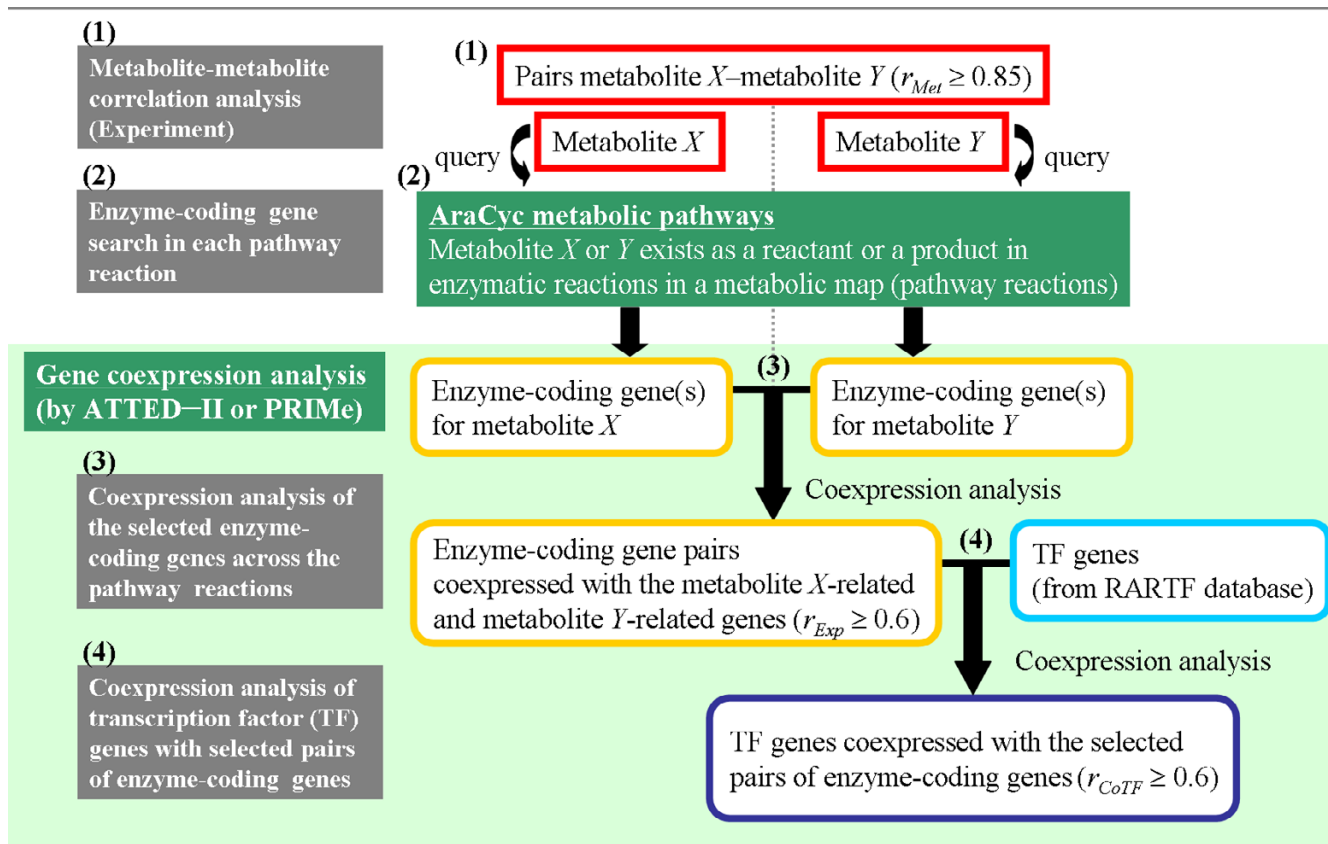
(1)
Metabolite-metabolite correlation analysis (Experiment)

(2)
Enzyme-coding gene search in each pathway reaction

(1) Pairs metabolite $X$–metabolite $Y$ ($r_{Met} \geq 0.85$)

query Metabolite $X$

Metabolite $Y$ query

(2) AraCyc metabolic pathways
Metabolite $X$ or $Y$ exists as a reactant or a product in enzymatic reactions in a metabolic map (pathway reactions)

Gene coexpression analysis (by ATTED−II or PRIMe)

(3)
Coexpression analysis of the selected enzyme-coding genes across the pathway reactions

(4)
Coexpression analysis of transcription factor (TF) genes with selected pairs of enzyme-coding genes

Enzyme-coding gene(s) for metabolite $X$

(3)

Enzyme-coding gene(s) for metabolite $Y$

Coexpression analysis

Enzyme-coding gene pairs coexpressed with the metabolite $X$-related and metabolite $Y$-related genes ($r_{Exp} \geq 0.6$)

(4)

TF genes (from RARTF database)

Coexpression analysis

TF genes coexpressed with the selected pairs of enzyme-coding genes ($r_{CoTF} \geq 0.6$)